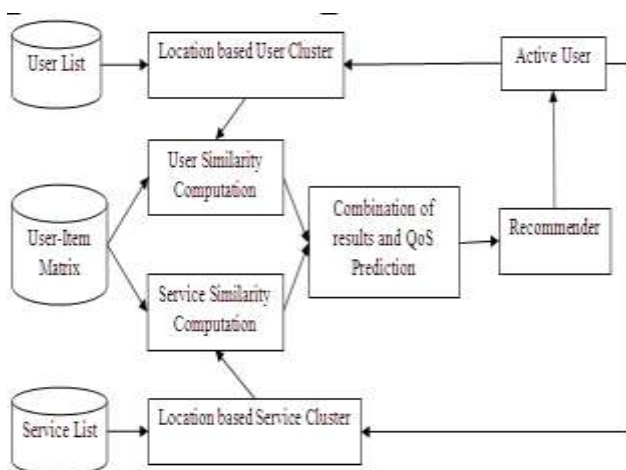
User List

Location based User Cluster

Active User

User Similarity Computation

User-Item Matrix

Combination of results and QoS Prediction

Recommender

Service Similarity Computation

Service List

Location based Service Cluster